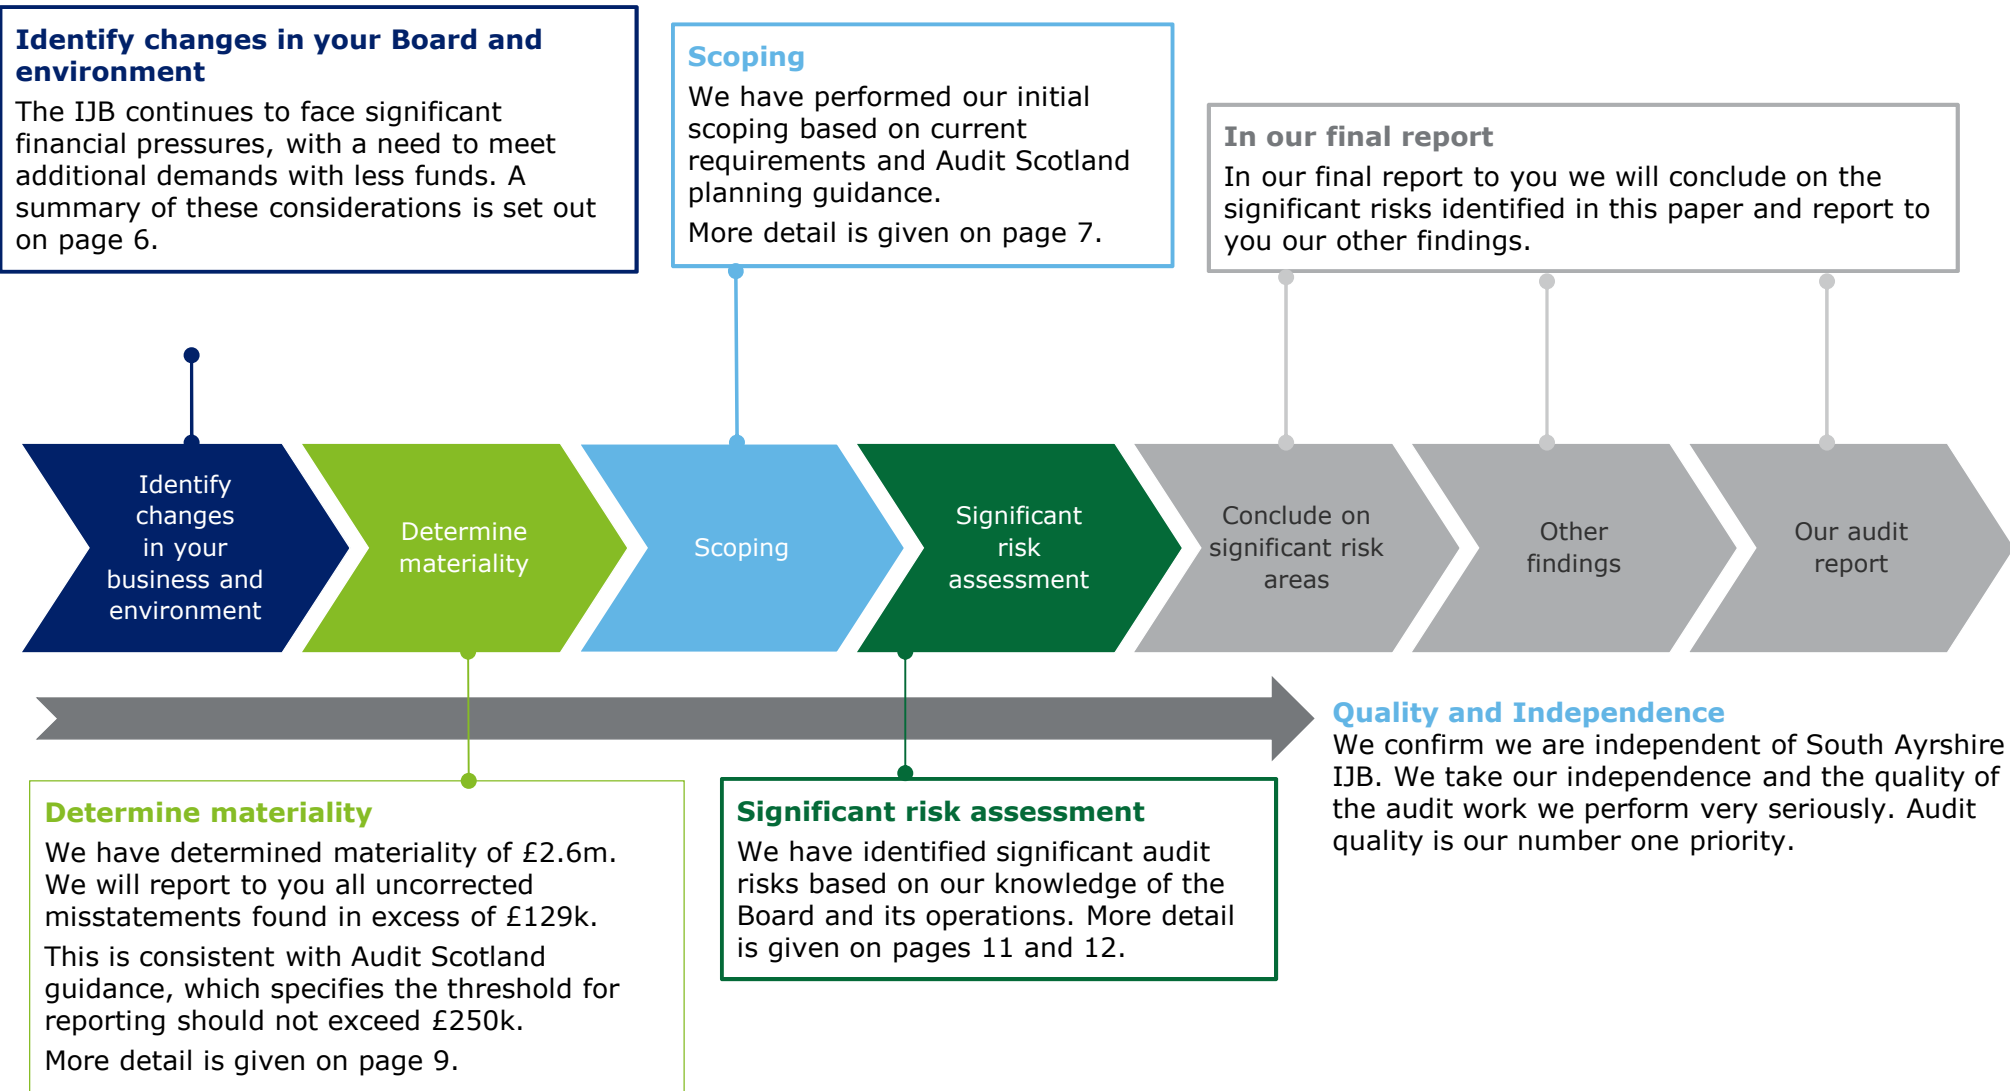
**Identify changes in your Board and environment**

The IJB continues to face significant financial pressures, with a need to meet additional demands with less funds. A summary of these considerations is set out on page 6.

**Scoping**

We have performed our initial scoping based on current requirements and Audit Scotland planning guidance.

More detail is given on page 7.

**In our final report**

In our final report to you we will conclude on the significant risks identified in this paper and report to you our other findings.

Identify changes in your business and environment

Determine materiality

Scoping

Significant risk assessment

Conclude on significant risk areas

Other findings

Our audit report

**Quality and Independence**

We confirm we are independent of South Ayrshire IJB. We take our independence and the quality of the audit work we perform very seriously. Audit quality is our number one priority.

**Determine materiality**

We have determined materiality of £2.6m. We will report to you all uncorrected misstatements found in excess of £129k.

This is consistent with Audit Scotland guidance, which specifies the threshold for reporting should not exceed £250k.

More detail is given on page 9.

**Significant risk assessment**

We have identified significant audit risks based on our knowledge of the Board and its operations. More detail is given on pages 11 and 12.